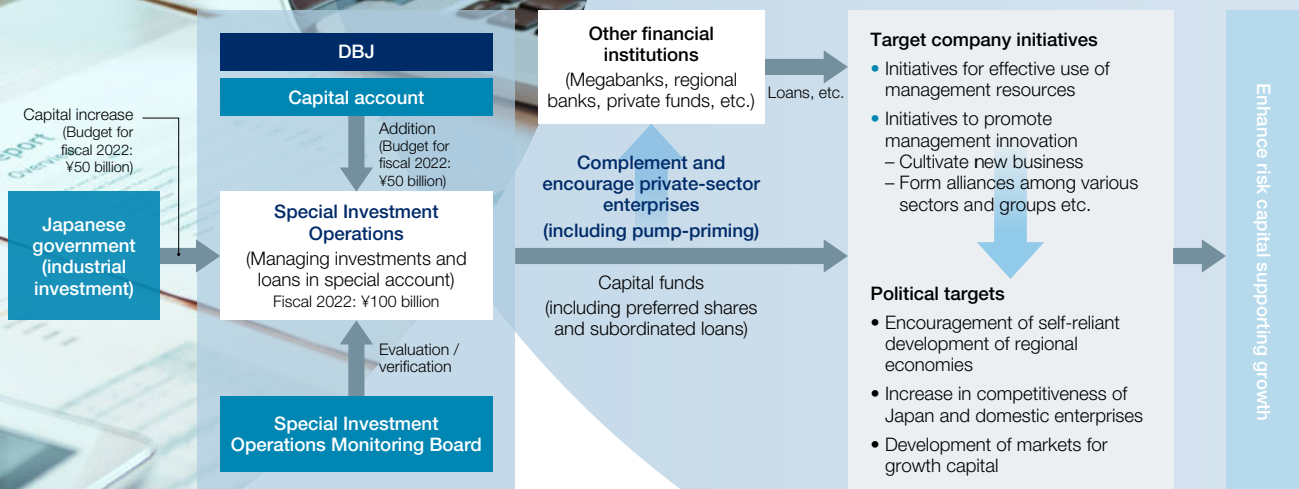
Capital increase
(Budget for fiscal 2022: ¥50 billion)

Japanese government (industrial investment)

DBJ

Capital account

Addition
(Budget for fiscal 2022: ¥50 billion)

Special Investment Operations
(Managing investments and loans in special account)
Fiscal 2022: ¥100 billion

Evaluation / verification

Special Investment Operations Monitoring Board

Other financial institutions
(Megabanks, regional banks, private funds, etc.)

Loans, etc.

Complement and encourage private-sector enterprises
(including pump-priming)

Capital funds
(including preferred shares and subordinated loans)

Target company initiatives
• Initiatives for effective use of management resources
• Initiatives to promote management innovation
– Cultivate new business
– Form alliances among various sectors and groups etc.

Political targets
• Encouragement of self-reliant development of regional economies
• Increase in competitiveness of Japan and domestic enterprises
• Development of markets for growth capital

Enhance risk capital supporting growth